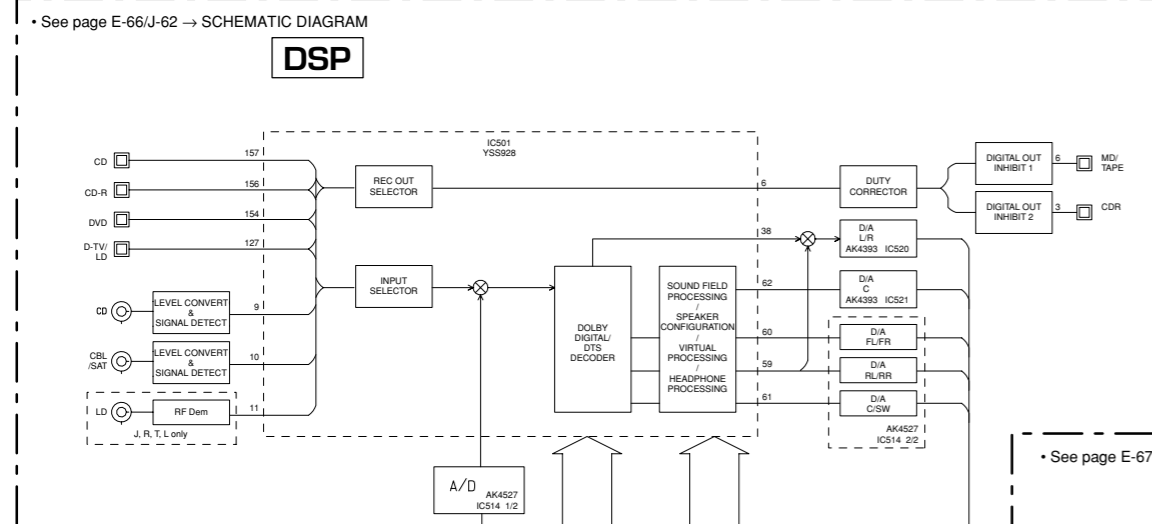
• See page E-66/J-62 → SCHEMATIC DIAGRAM

DSP

IC501
YSS928

CD
CD-R
DVD
D-TV/
LD

157
156
154
127

REC OUT
SELECTOR

INPUT
SELECTOR

CD
LEVEL CONVERT
&
SIGNAL DETECT
9

CBL
/SAT
LEVEL CONVERT
&
SIGNAL DETECT
10

LD
RF Dem
11
J, R, T, L only

DOLBY
DIGITAL/
DTS
DECODER

SOUND FIELD
PROCESSING
/
SPEAKER
CONFIGURATION
/
VIRTUAL
PROCESSING
/
HEADPHONE
PROCESSING

6
38
62
60
59
61

DUTY
CORRECTOR

DIGITAL OUT
INHIBIT 1
6
MD/
TAPE

DIGITAL OUT
INHIBIT 2
3
CDR

D/A
L/R
AK4393 IC520

D/A
C
AK4393 IC521

D/A
FL/FR

D/A
RL/RR

D/A
C/SW

AK4527
IC514 2/2

A/D
AK4527
IC514 1/2

• See page E-67